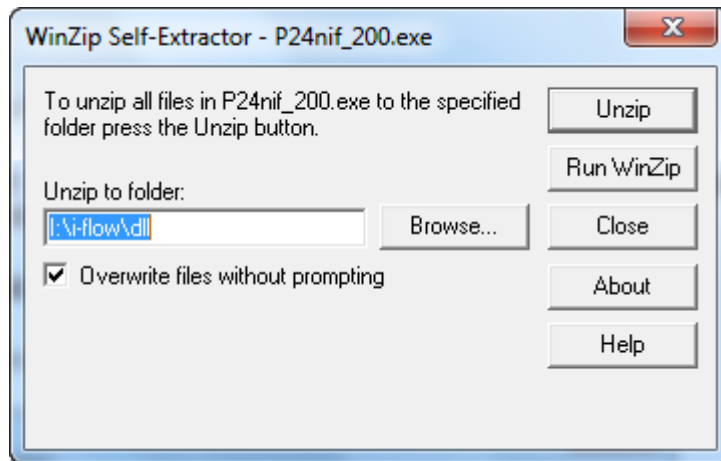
WinZip Self-Extractor - P24nif_200.exe

X

To unzip all files in P24nif_200.exe to the specified folder press the Unzip button.

Unzip

Run WinZip

Unzip to folder:

I:\i-flow\dll

Browse...

Close

☑ Overwrite files without prompting

About

Help